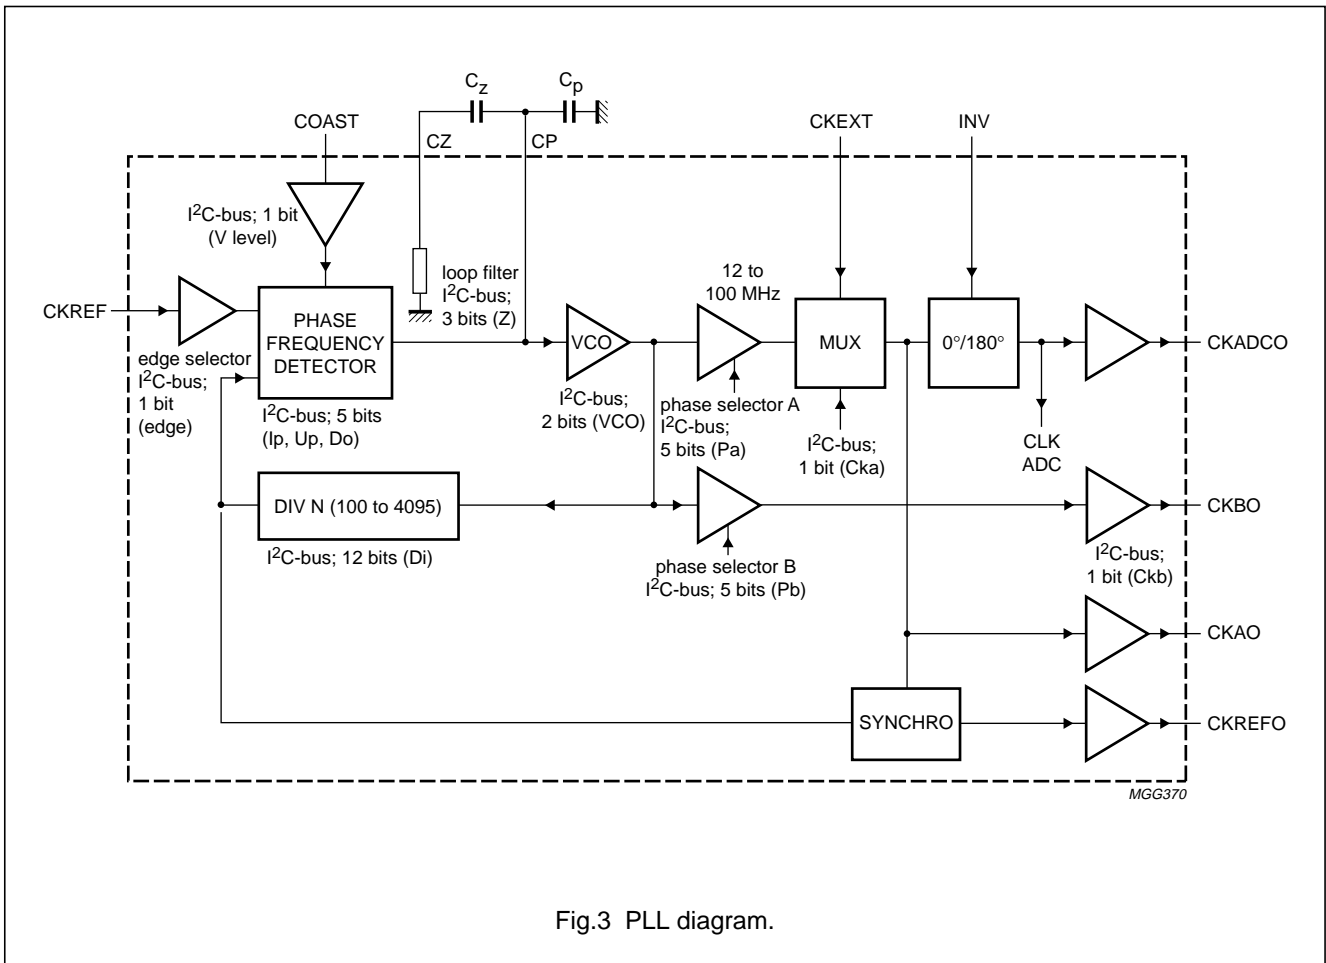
$C_z$

$C_p$

COAST

CZ

CP

CKEXT

INV

$I^2C$-bus; 1 bit (V level)

loop filter $I^2C$-bus; 3 bits (Z)

12 to 100 MHz

CKREF

PHASE FREQUENCY DETECTOR

VCO

MUX

0°/180°

CKADCO

edge selector $I^2C$-bus; 1 bit (edge)

$I^2C$-bus; 5 bits (Ip, Up, Do)

$I^2C$-bus; 2 bits (VCO)

phase selector A $I^2C$-bus; 5 bits (Pa)

$I^2C$-bus; 1 bit (Cka)

CLK ADC

DIV N (100 to 4095)

CKBO

$I^2C$-bus; 12 bits (Di)

phase selector B $I^2C$-bus; 5 bits (Pb)

$I^2C$-bus; 1 bit (Ckb)

CKAO

SYNCHRO

CKREFO

MGG370

Fig.3 PLL diagram.